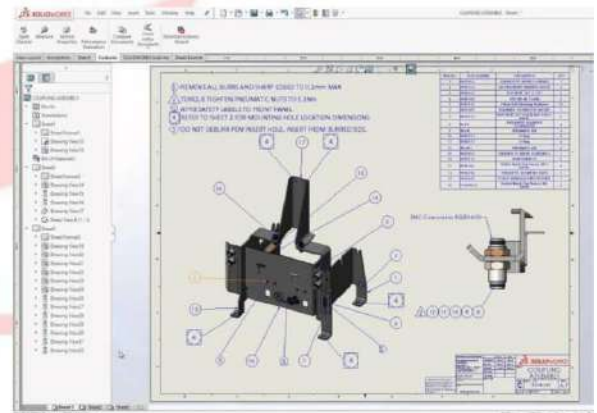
SOLIDWORKS

1 REMOVE ALL BURRS AND SHARP EDGES TO 0.2mm MAX
2 TORQUE TIGHTEN PNEUMATIC NUTS TO 0.3Nm
3 APPROPRIATE LABELS TO 'FRONT' PANEL
4 REFER TO SHEET 2 FOR MOUNTING HOLE LOCATION DIMENSIONS
5 DO NOT DEBUR POM INSERT HOLE, INSERT FROM BURRED SIDE

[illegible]

SOLIDWORKS
COUPLING ASSEMBLY